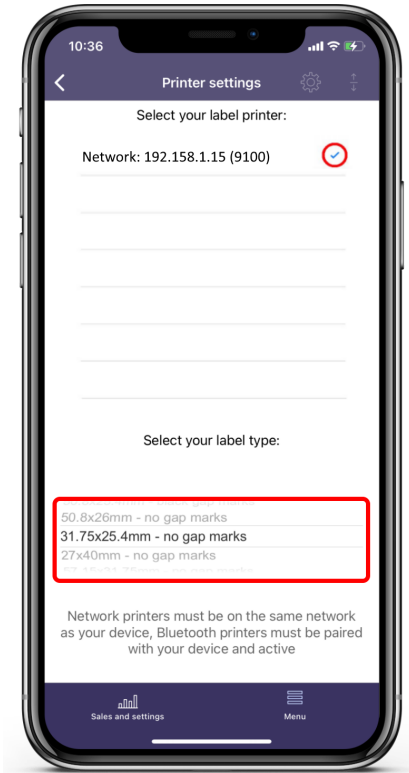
10:36

Printer settings

Select your label printer:

Network: 192.158.1.15 (9100)

Select your label type:

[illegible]
50.8x26mm - no gap marks
31.75x25.4mm - no gap marks
27x40mm - no gap marks
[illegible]

Network printers must be on the same network as your device, Bluetooth printers must be paired with your device and active

Sales and settings

Menu